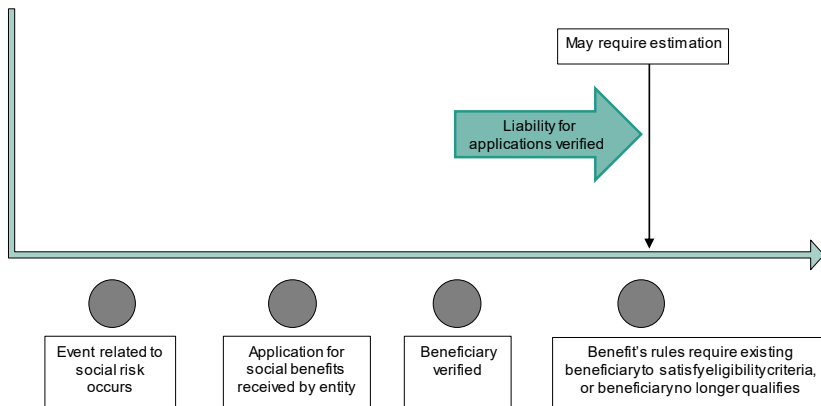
May require estimation

Liability for applications verified

Event related to social risk occurs

Application for social benefits received by entity

Beneficiary verified

Benefit's rules require existing beneficiary to satisfy eligibility criteria, or beneficiary no longer qualifies